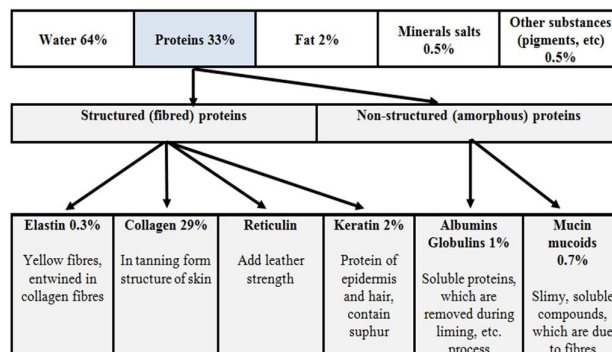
| Water 64% | Proteins 33% | Fat 2% | Minerals salts 0.5% | Other substances (pigments, etc) 0.5% |
|---|---|---|---|---|

| Structured (fibred) proteins | Non-structured (amorphous) proteins |
|---|---|

| Elastin 0.3% | Collagen 29% | Reticulin | Keratin 2% | Albumins Globulins 1% | Mucin mucoids 0.7% |
|---|---|---|---|---|---|
| Yellow fibres, entwined in collagen fibres | In tanning form structure of skin | Add leather strength | Protein of epidermis and hair, contain suphur | Soluble proteins, which are removed during liming, etc. process | Slimy, soluble compounds, which are due to fibres |